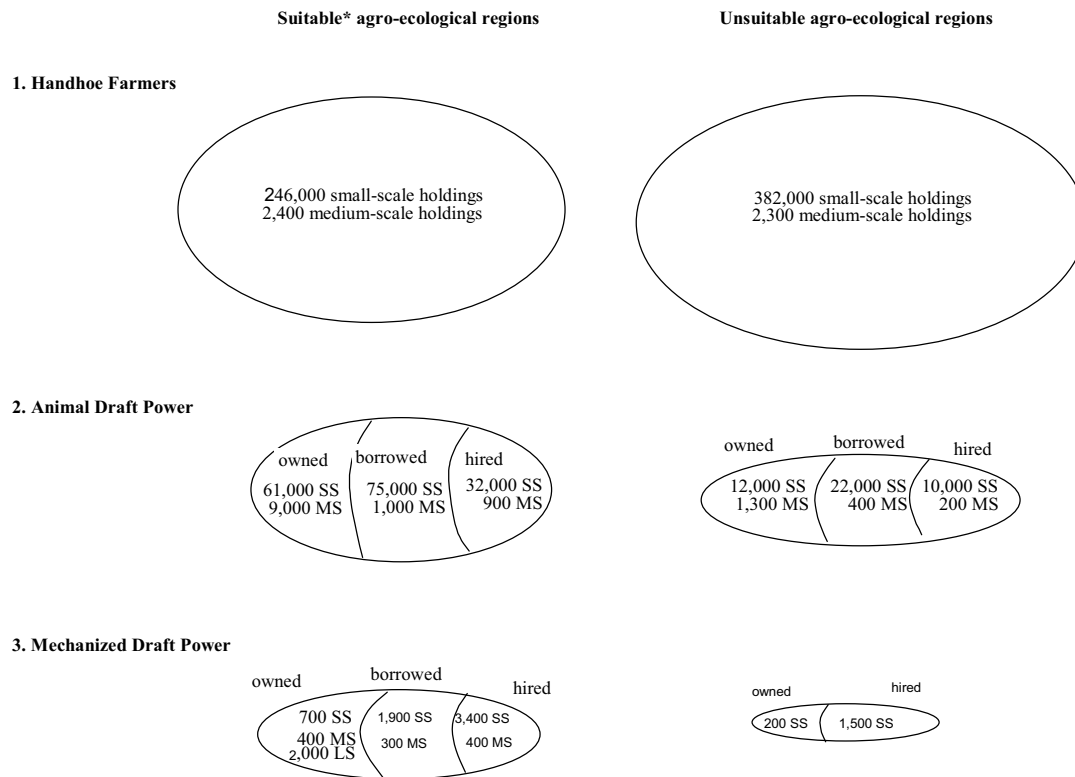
Suitable* agro-ecological regions

Unsuitable agro-ecological regions

1. Handhoe Farmers

246,000 small-scale holdings
2,400 medium-scale holdings

382,000 small-scale holdings
2,300 medium-scale holdings

2. Animal Draft Power

owned
61,000 SS
9,000 MS

borrowed
75,000 SS
1,000 MS

hired
32,000 SS
900 MS

owned
12,000 SS
1,300 MS

borrowed
22,000 SS
400 MS

hired
10,000 SS
200 MS

3. Mechanized Draft Power

owned
700 SS
400 MS
2,000 LS

borrowed
1,900 SS
300 MS

hired
3,400 SS
400 MS

owned
200 SS

hired
1,500 SS